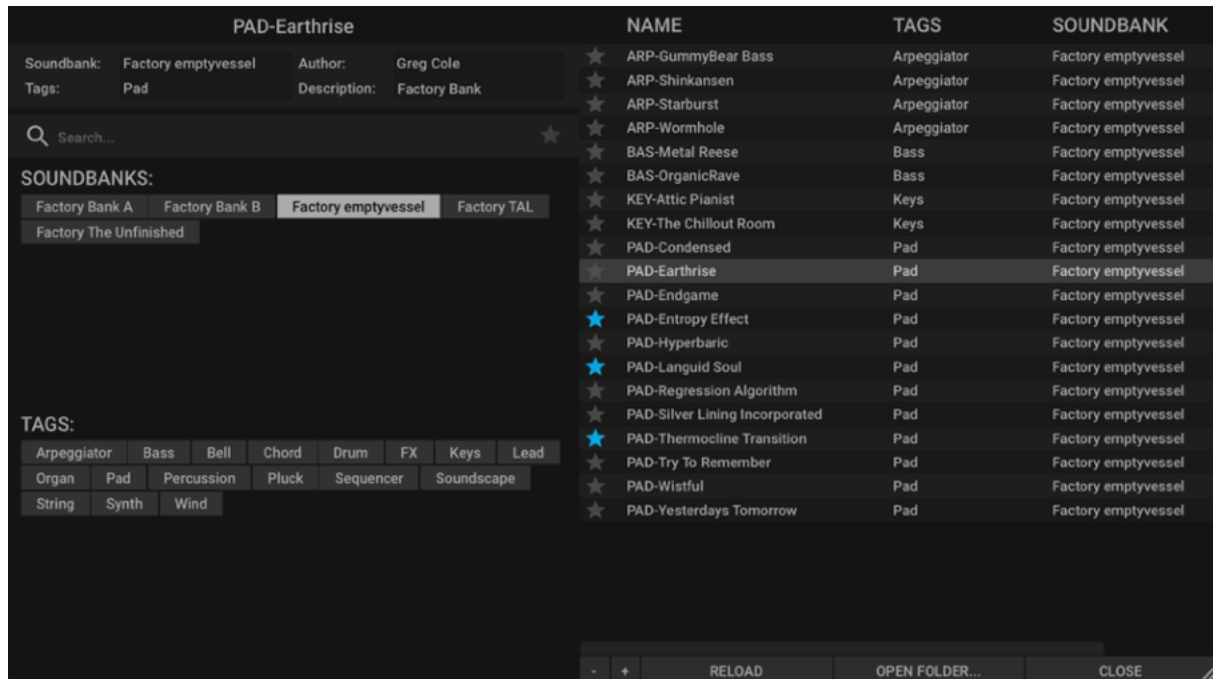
PAD-Earthrise

Soundbank: Factory emptyvessel Author: Greg Cole
Tags: Pad Description: Factory Bank

Search...

SOUNDBANKS:
Factory Bank A Factory Bank B Factory emptyvessel Factory TAL
Factory The Unfinished

TAGS:
Arpeggiator Bass Bell Chord Drum FX Keys Lead
Organ Pad Percussion Pluck Sequencer Soundscape
String Synth Wind

| NAME | TAGS | SOUNDBANK |
|---|---|---|
| ARP-GummyBear Bass | Arpeggiator | Factory emptyvessel |
| ARP-Shinkansen | Arpeggiator | Factory emptyvessel |
| ARP-Starburst | Arpeggiator | Factory emptyvessel |
| ARP-Wormhole | Arpeggiator | Factory emptyvessel |
| BAS-Metal Reese | Bass | Factory emptyvessel |
| BAS-OrganicRave | Bass | Factory emptyvessel |
| KEY-Attic Pianist | Keys | Factory emptyvessel |
| KEY-The Chillout Room | Keys | Factory emptyvessel |
| PAD-Condensed | Pad | Factory emptyvessel |
| PAD-Earthrise | Pad | Factory emptyvessel |
| PAD-Endgame | Pad | Factory emptyvessel |
| PAD-Entropy Effect | Pad | Factory emptyvessel |
| PAD-Hyperbaric | Pad | Factory emptyvessel |
| PAD-Languid Soul | Pad | Factory emptyvessel |
| PAD-Regression Algorithm | Pad | Factory emptyvessel |
| PAD-Silver Lining Incorporated | Pad | Factory emptyvessel |
| PAD-Thermocline Transition | Pad | Factory emptyvessel |
| PAD-Try To Remember | Pad | Factory emptyvessel |
| PAD-Wistful | Pad | Factory emptyvessel |
| PAD-Yesterdays Tomorrow | Pad | Factory emptyvessel |

- + RELOAD OPEN FOLDER... CLOSE